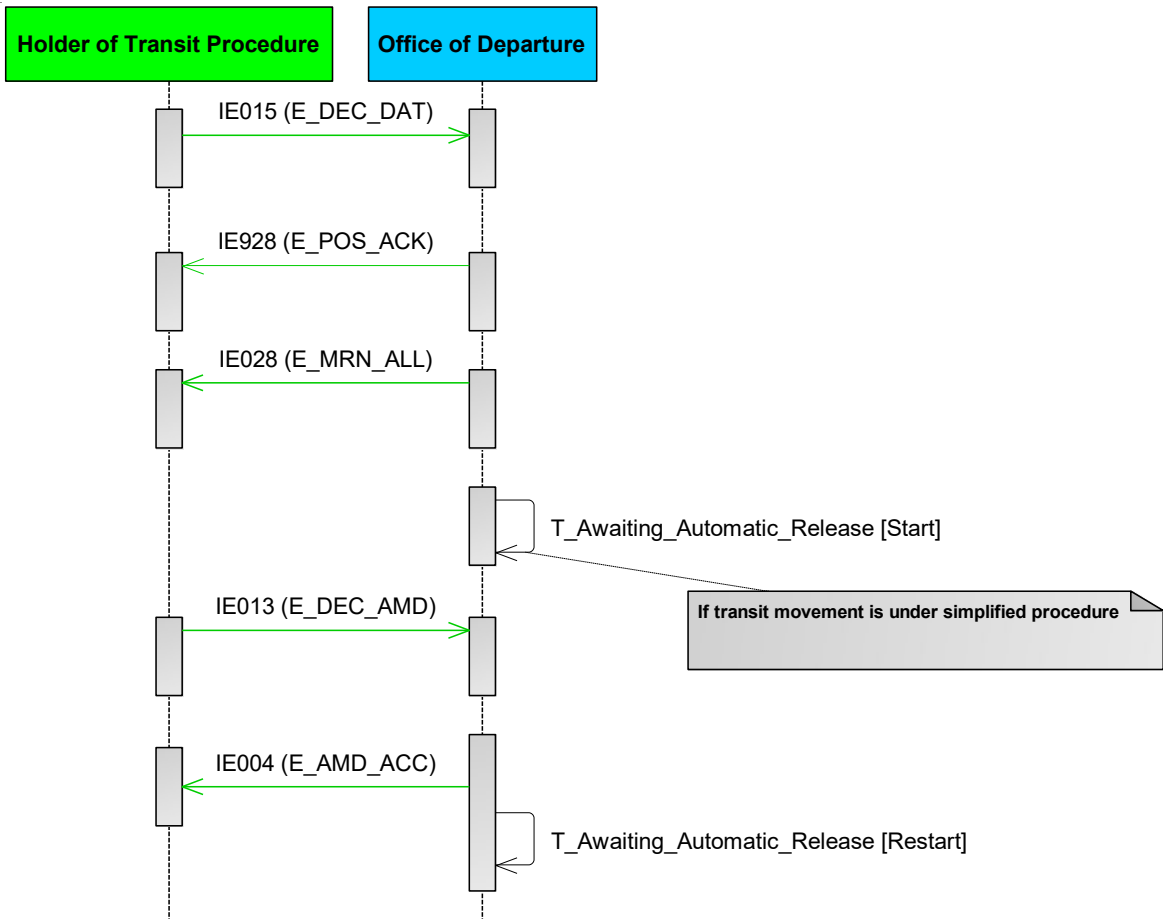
Holder of Transit Procedure

Office of Departure

IE015 (E_DEC_DAT)

IE928 (E_POS_ACK)

IE028 (E_MRN_ALL)

T_Awaiting_Automatic_Release [Start]

If transit movement is under simplified procedure

IE013 (E_DEC_AMD)

IE004 (E_AMD_ACC)

T_Awaiting_Automatic_Release [Restart]